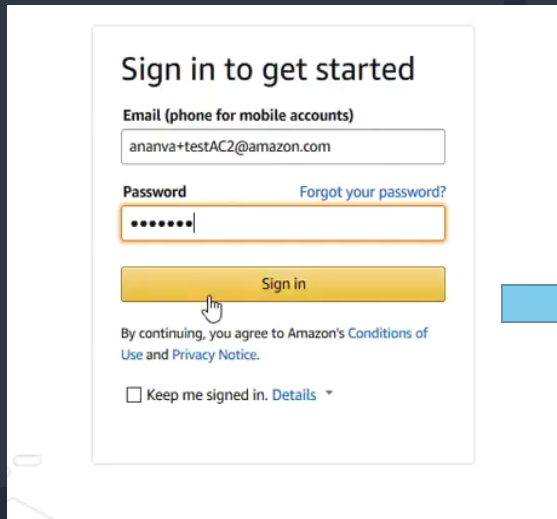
Sign in to get started

Email (phone for mobile accounts)

ananva+testAC2@amazon.com

Password

Forgot your password?

•••••••

Sign in

By continuing, you agree to Amazon's Conditions of Use and Privacy Notice.

Keep me signed in. Details